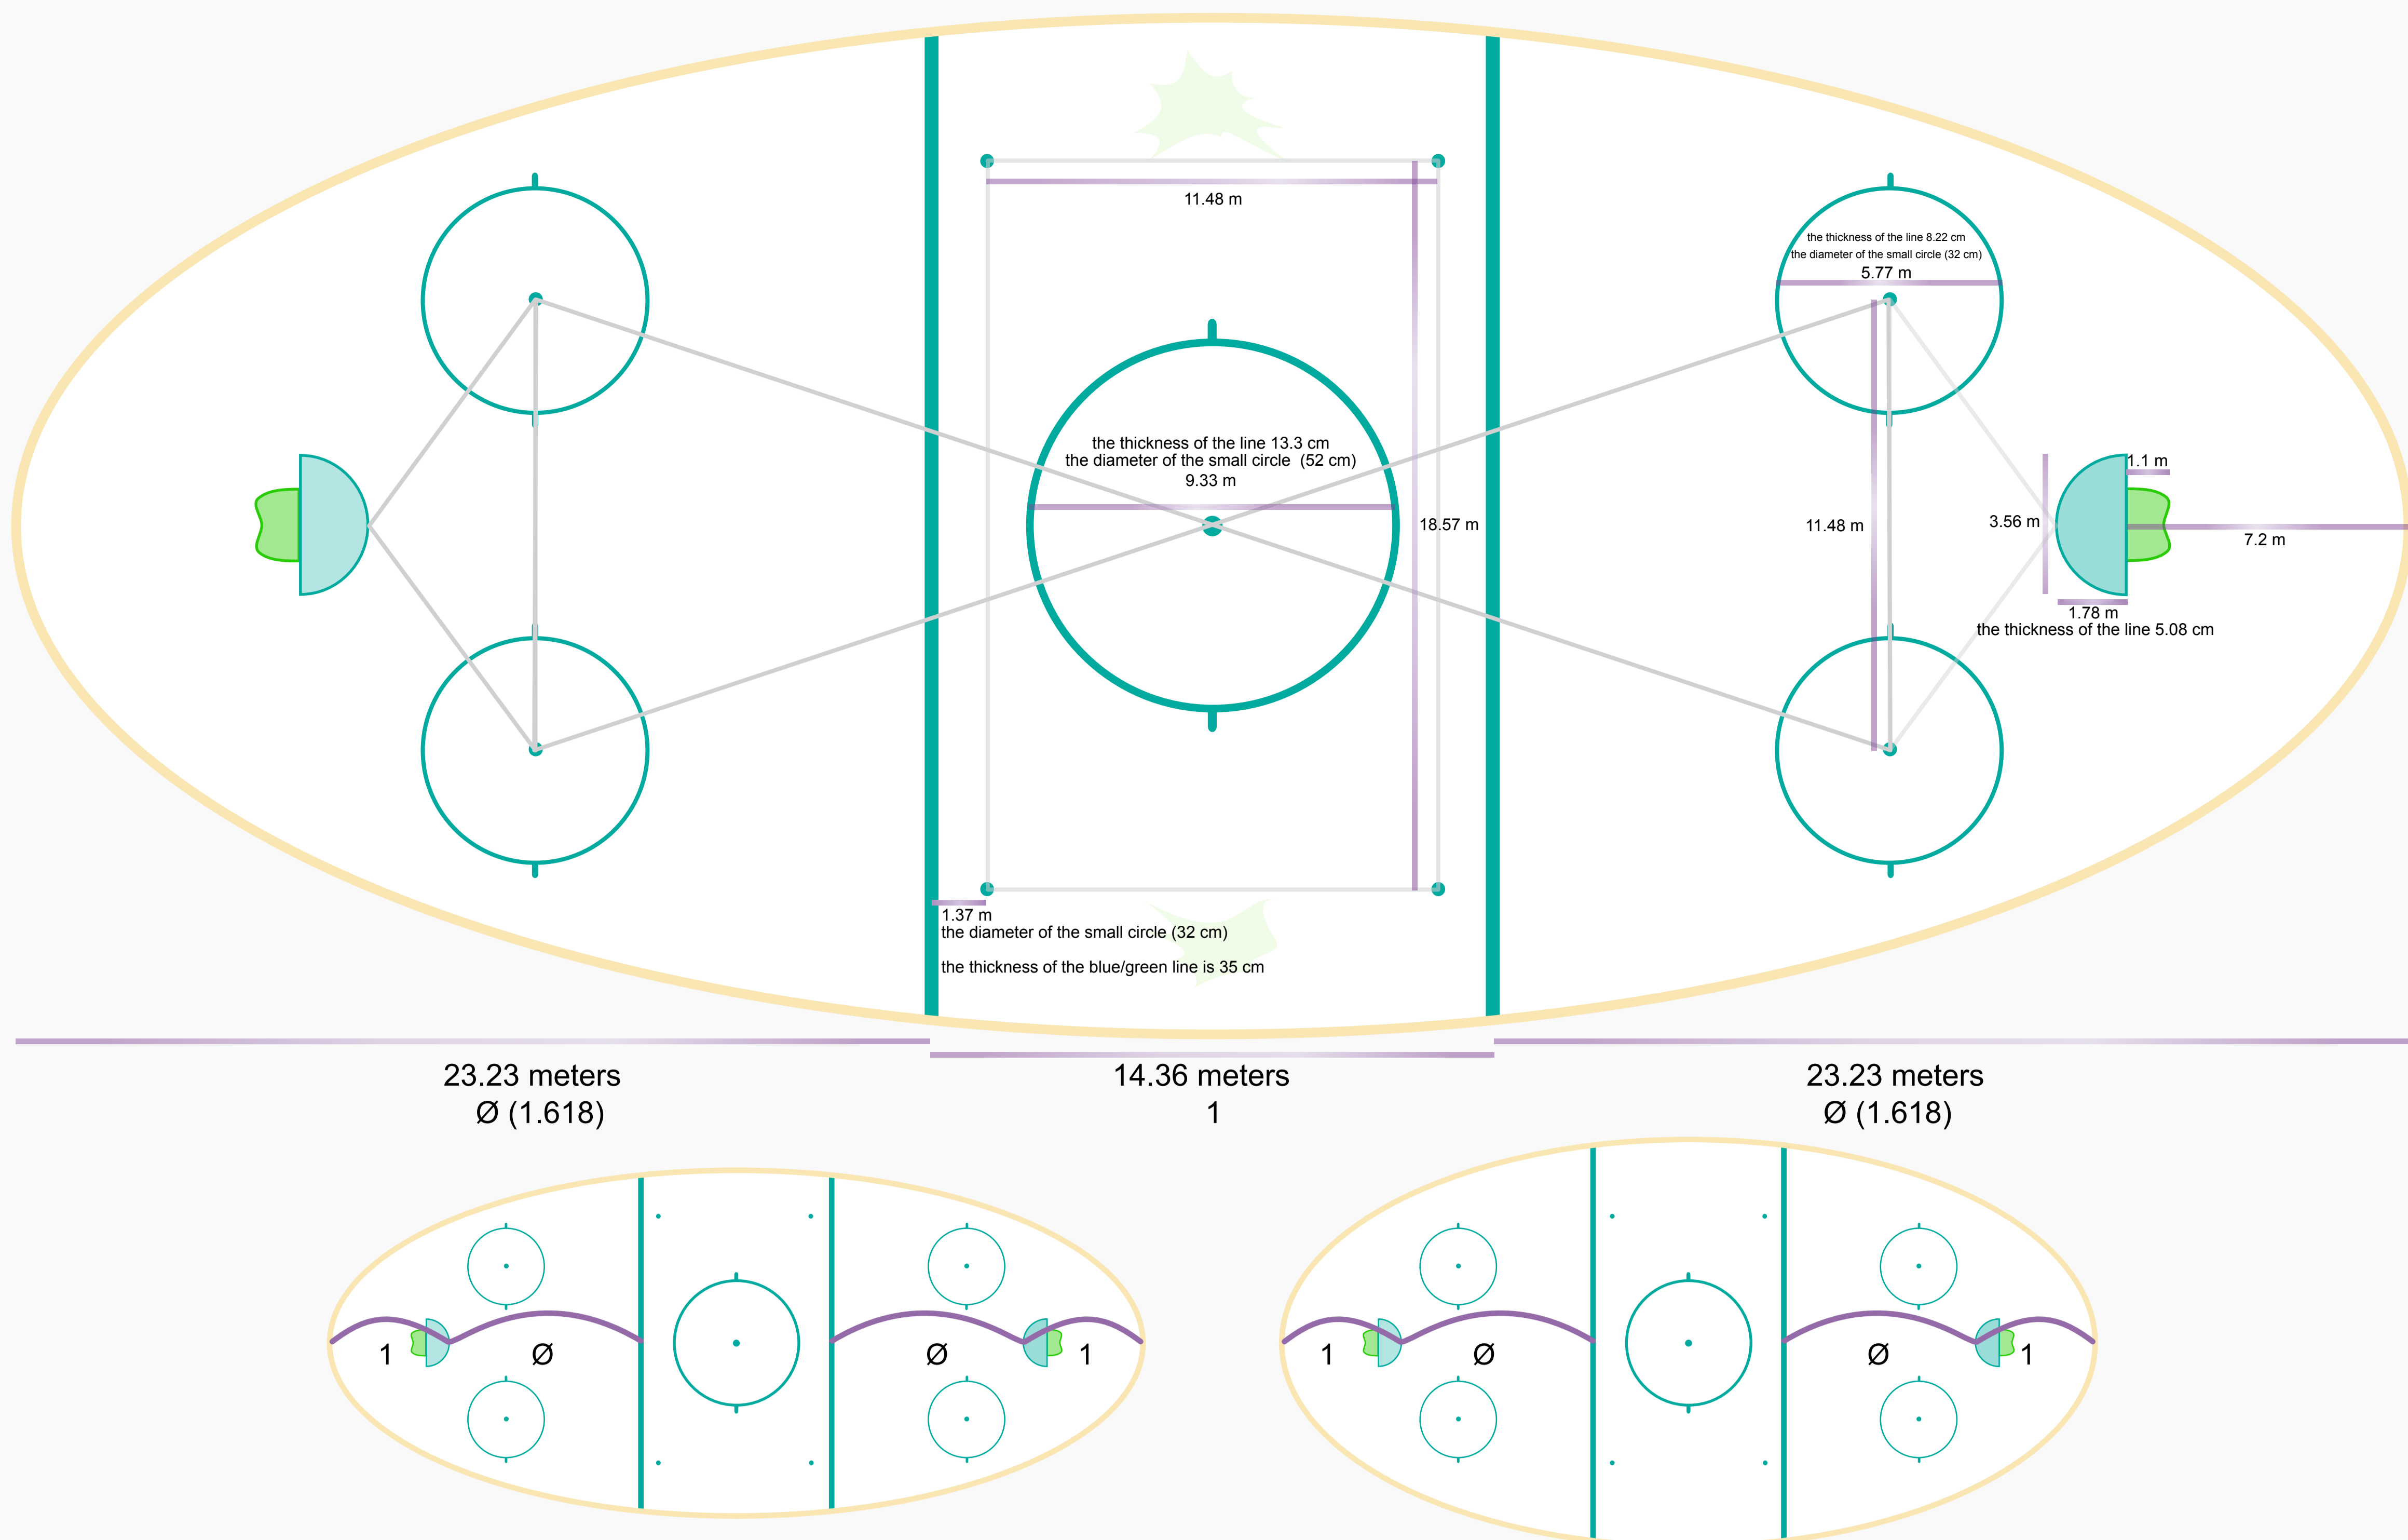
11.48 m

the thickness of the line 8.22 cm
the diameter of the small circle (32 cm)
5.77 m

the thickness of the line 13.3 cm
the diameter of the small circle (52 cm)
9.33 m

18.57 m

11.48 m

3.56 m

1.1 m

7.2 m

1.78 m
the thickness of the line 5.08 cm

1.37 m
the diameter of the small circle (32 cm)

the thickness of the blue/green line is 35 cm

23.23 meters
Ø (1.618)

14.36 meters
1

23.23 meters
Ø (1.618)

1 Ø Ø 1

1 Ø Ø 1